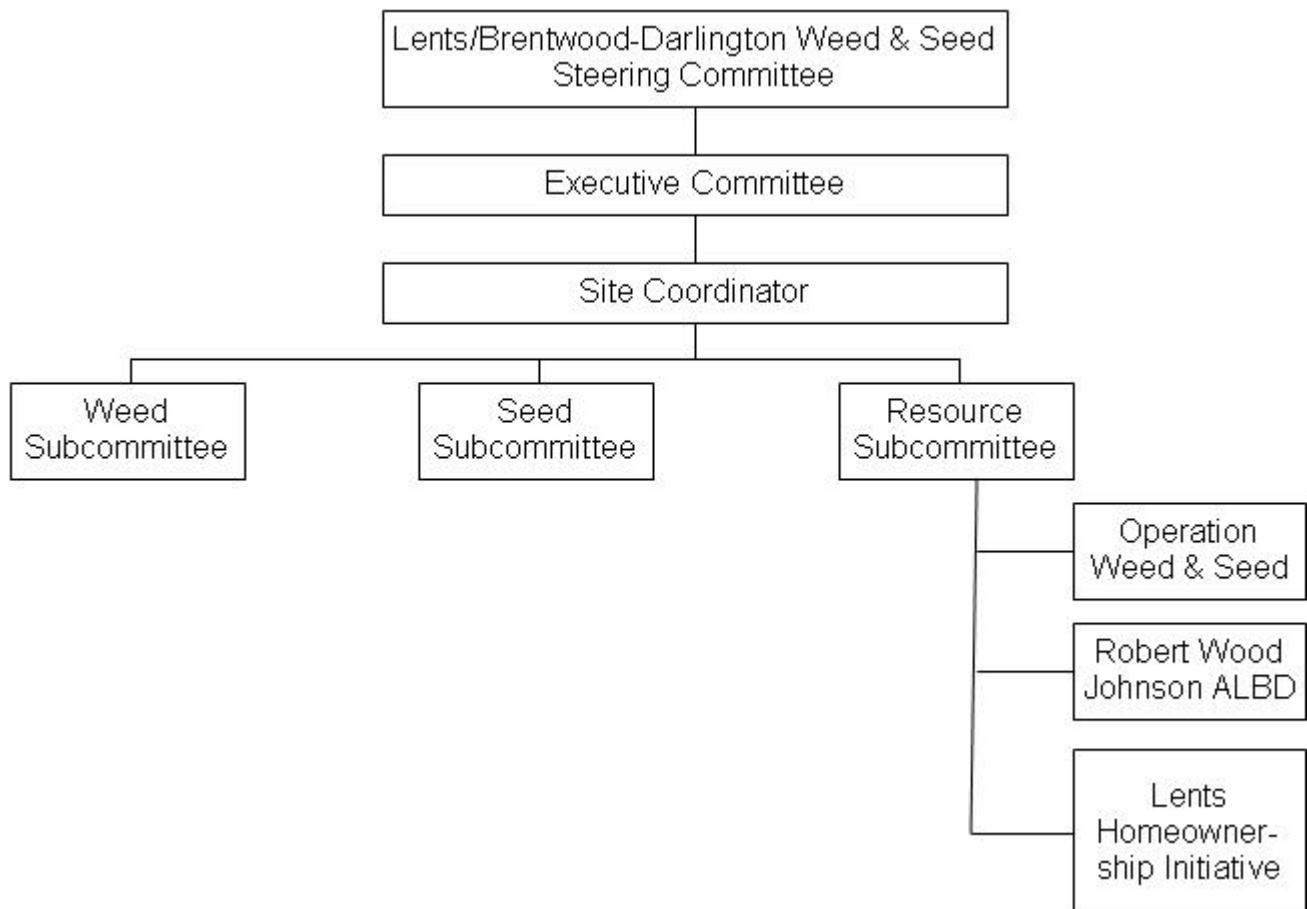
Lents/Brentwood-Darlington Weed & Seed Steering Committee

Executive Committee

Site Coordinator

Weed Subcommittee

Seed Subcommittee

Resource Subcommittee

Operation Weed & Seed

Robert Wood Johnson ALBD

Lents Homeownership Initiative